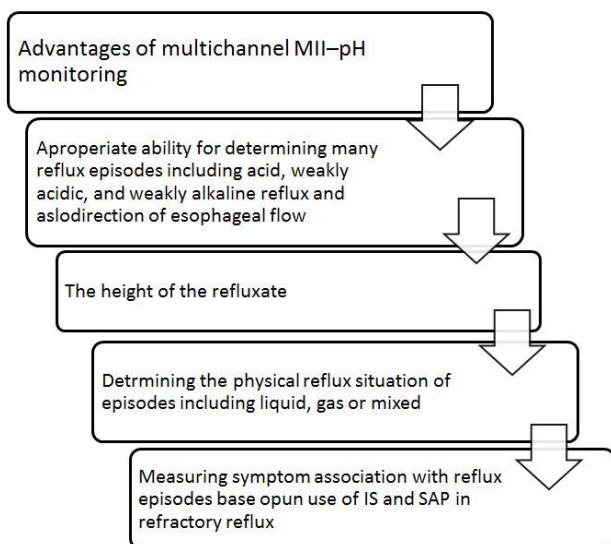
Advantages of multichannel MII–pH monitoring

Aproperiate ability for determining many reflux episodes including acid, weakly acidic, and weakly alkaline reflux and aslodirection of esophageal flow

The height of the refluxate

Detrmining the physical reflux situation of episodes including liquid, gas or mixed

Measuring symptom association with reflux episodes base opun use of IS and SAP in refractory reflux